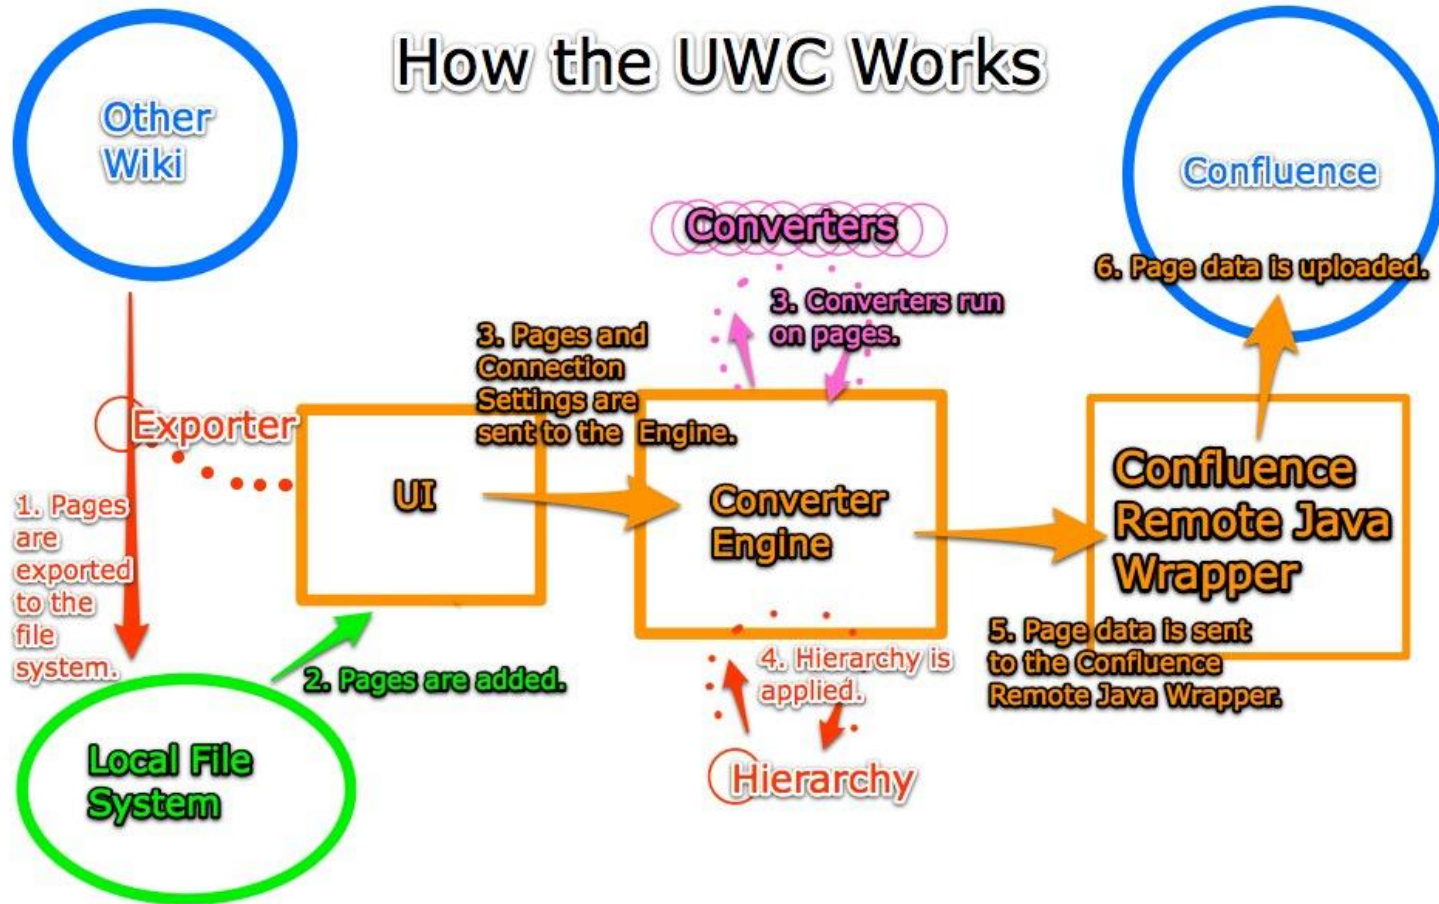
How the UWC Works

Other Wiki

Confluence

Converters

6. Page data is uploaded.

3. Converters run on pages.

3. Pages and Connection Settings are sent to the Engine.

Exporter

UI

Converter Engine

Confluence Remote Java Wrapper

1. Pages are exported to the file system.

5. Page data is sent to the Confluence Remote Java Wrapper.

4. Hierarchy is applied.

2. Pages are added.

Local File System

Hierarchy